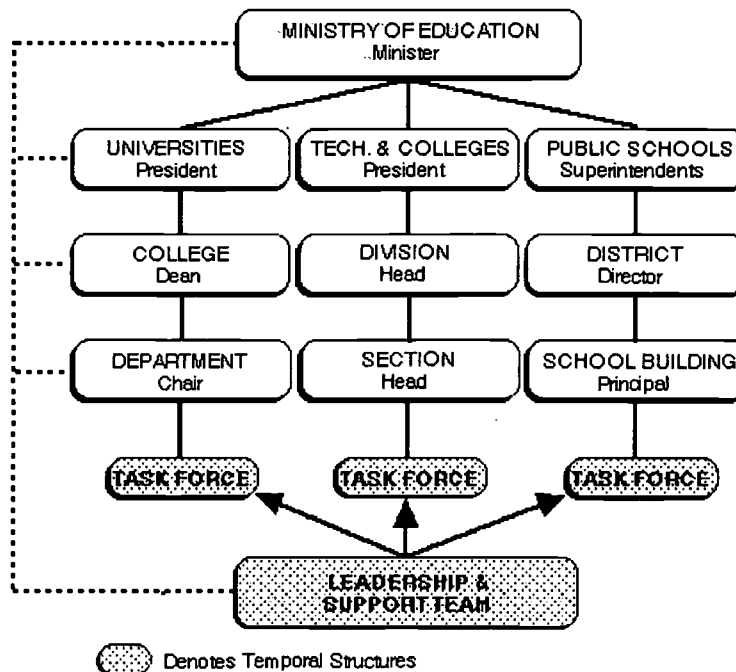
MINISTRY OF EDUCATION
Minister

UNIVERSITIES
President

TECH. & COLLEGES
President

PUBLIC SCHOOLS
Superintendents

COLLEGE
Dean

DIVISION
Head

DISTRICT
Director

DEPARTMENT
Chair

SECTION
Head

SCHOOL BUILDING
Principal

TASK FORCE

TASK FORCE

TASK FORCE

LEADERSHIP & SUPPORT TEAM

Denotes Temporal Structures